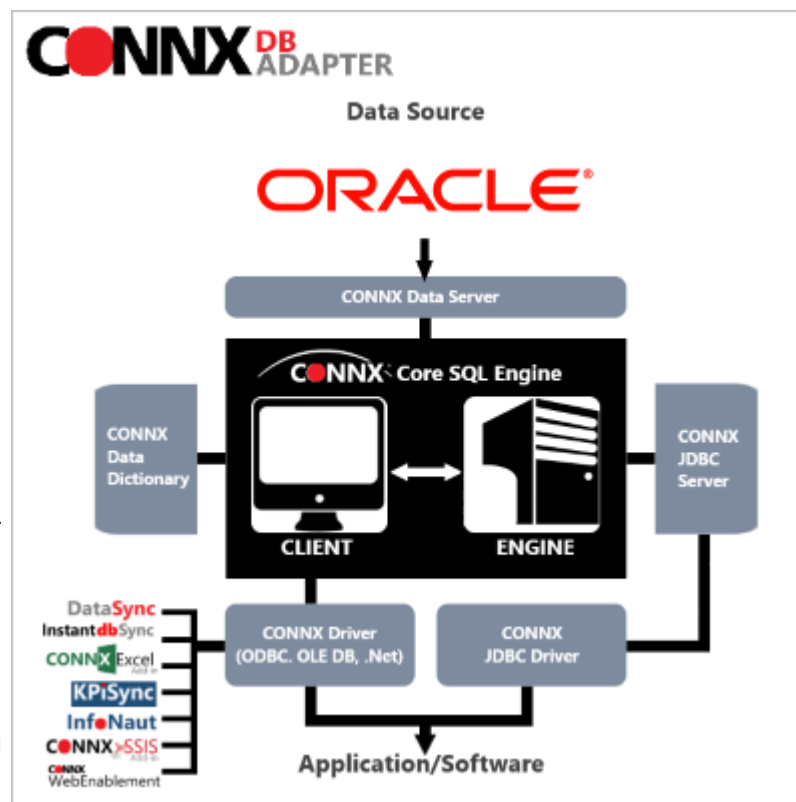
CONNX DB ADAPTER

Data Source

ORACLE

CONNX Data Server

CONNX Core SQL Engine

CONNX Data Dictionary

CLIENT

ENGINE

CONNX JDBC Server

DataSync
InstantdbSync
CONNX Excel Add-in
KPiSync
InfoNaut
CONNX SSIS Add-in
CONNX WebEnablement

CONNX Driver (ODBC. OLE DB, .Net)

CONNX JDBC Driver

Application/Software